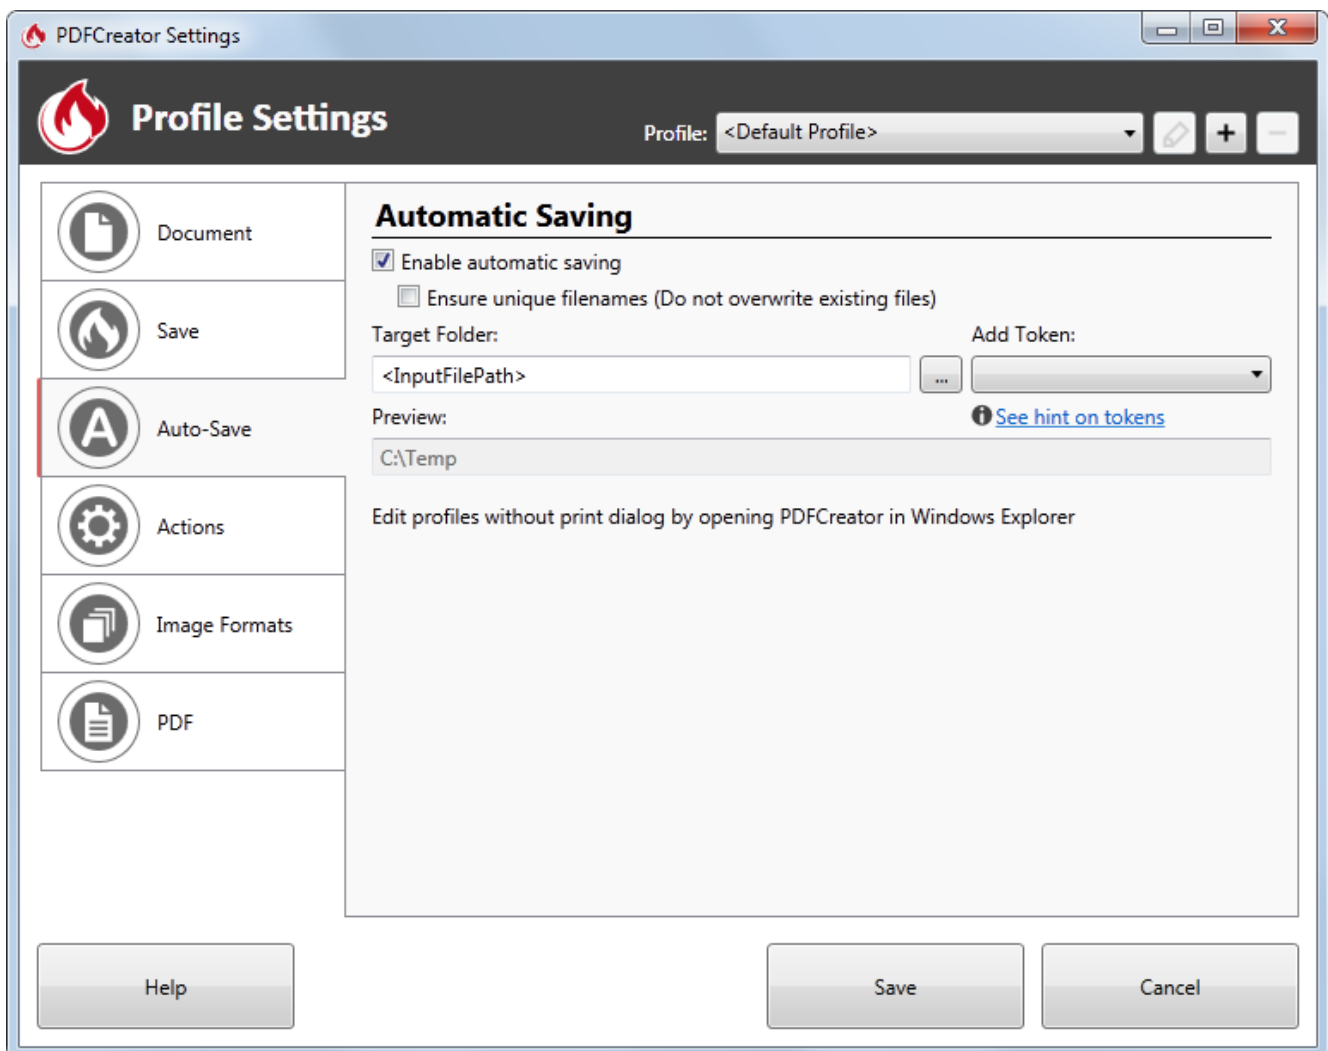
PDFCreator Settings

Profile Settings

Profile: <Default Profile>

+

Document

Save

Auto-Save

Actions

Image Formats

PDF

Automatic Saving

Enable automatic saving

Ensure unique filenames (Do not overwrite existing files)

Target Folder:

Add Token:

<InputFilePath>

...

Preview:

See hint on tokens

C:\Temp

Edit profiles without print dialog by opening PDFCreator in Windows Explorer

Help

Save

Cancel